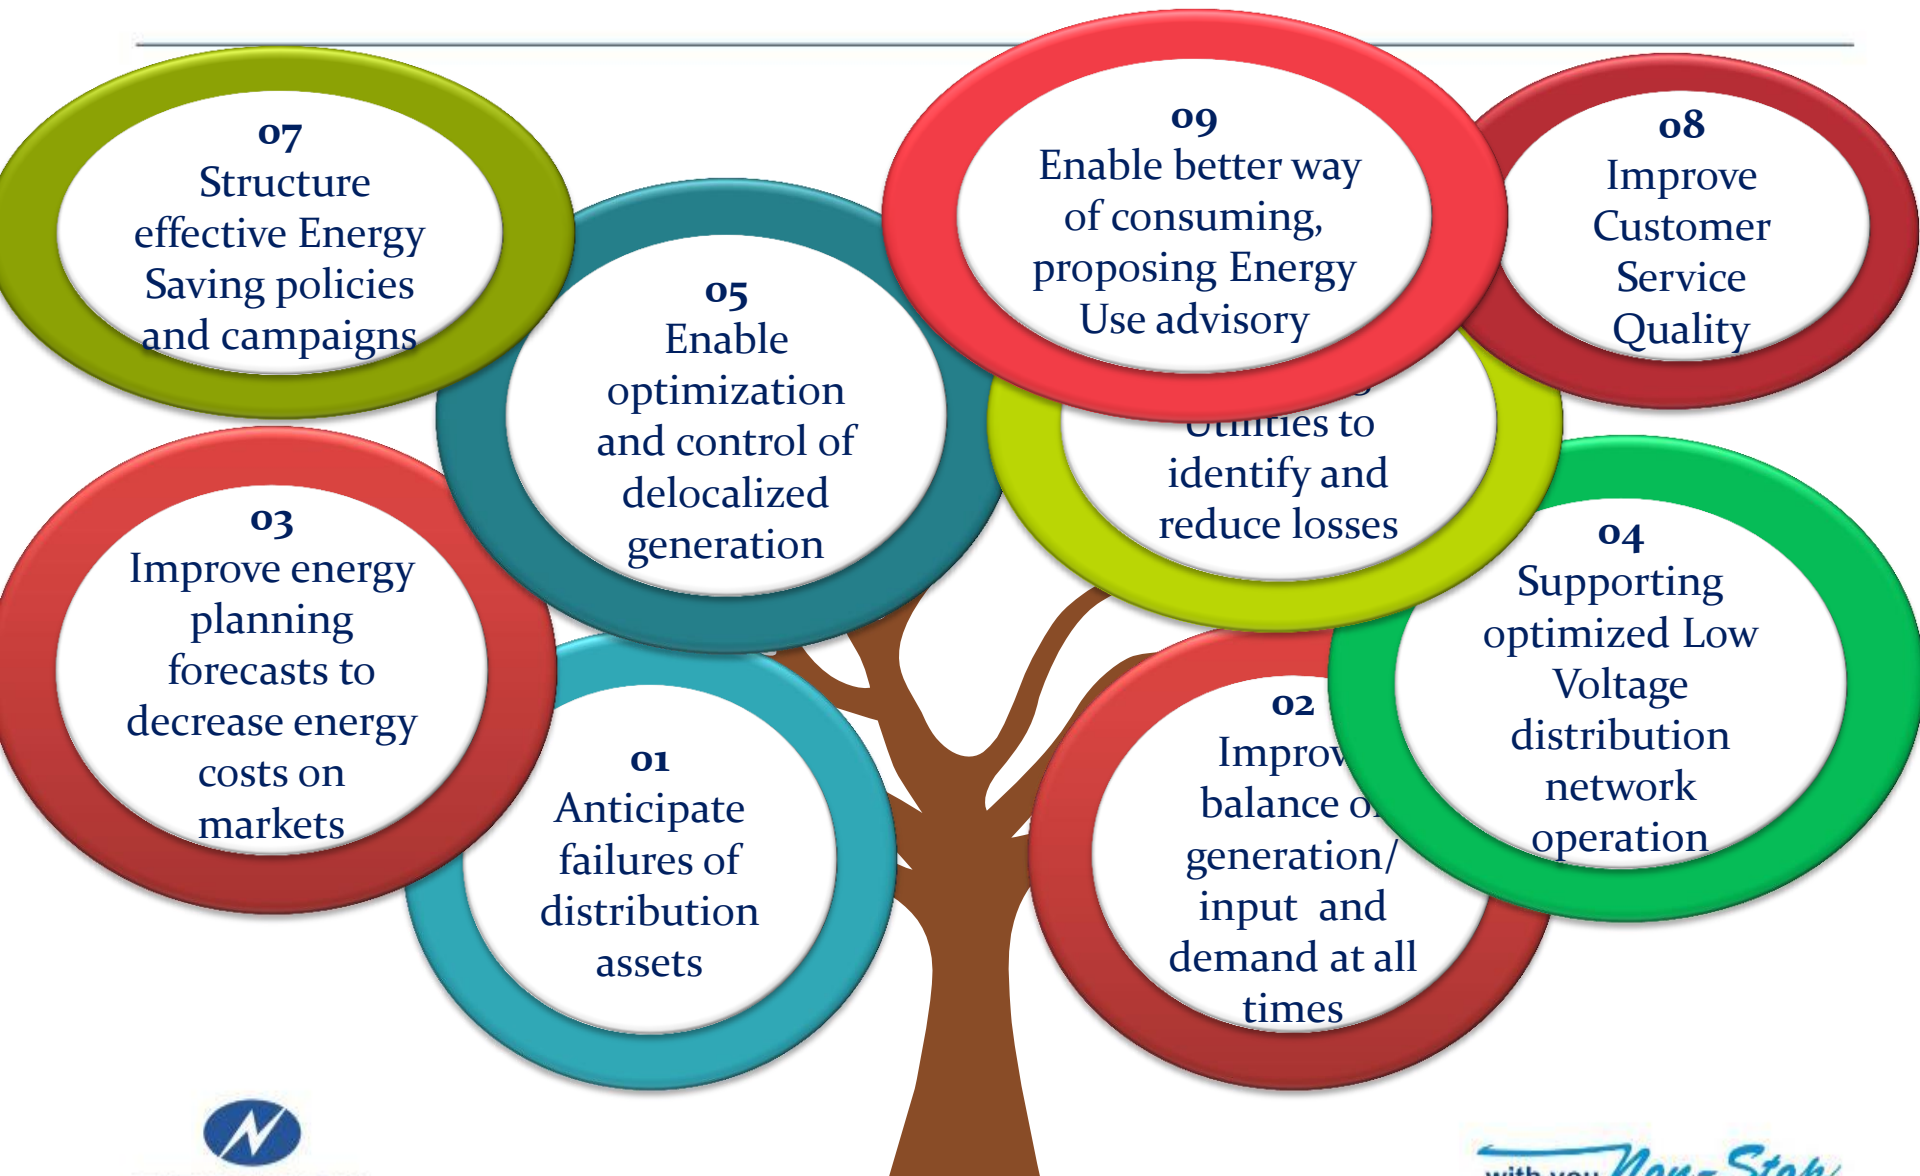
07
Structure effective Energy Saving policies and campaigns

05
Enable optimization and control of delocalized generation

09
Enable better way of consuming, proposing Energy Use advisory

08
Improve Customer Service Quality

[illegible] Utilities to identify and reduce losses

03
Improve energy planning forecasts to decrease energy costs on markets

04
Supporting optimized Low Voltage distribution network operation

01
Anticipate failures of distribution assets

02
Improv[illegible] balance o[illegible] generation/ input and demand at all times

with you Non-Stop